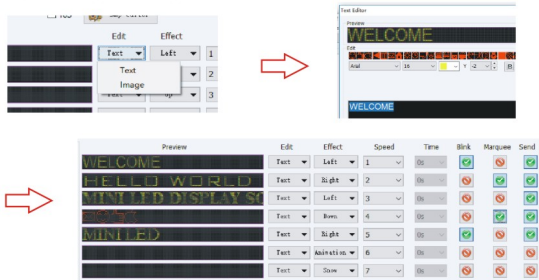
Edit Effect
Text Left 1
Text
Image 2
Up 3

Text Editor
Preview
WELCOME
Arial 16 Y -2
WELCOME

| Preview | Edit | Effect | Speed | Time | Blink | Marquee | Send |
|---|---|---|---|---|---|---|---|
| WELCOME | Text | Left | 1 | 0s | | | |
| HELLO WORLD | Text | Right | 2 | 0s | | | |
| MINILED DISPLAY SC | Text | Left | 3 | 0s | | | |
| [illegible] | Text | Down | 4 | 0s | | | |
| MINILED | Text | Right | 5 | 0s | | | |
| | Text | Animation | 6 | 0s | | | |
| | Text | Snow | 7 | 0s | | | |